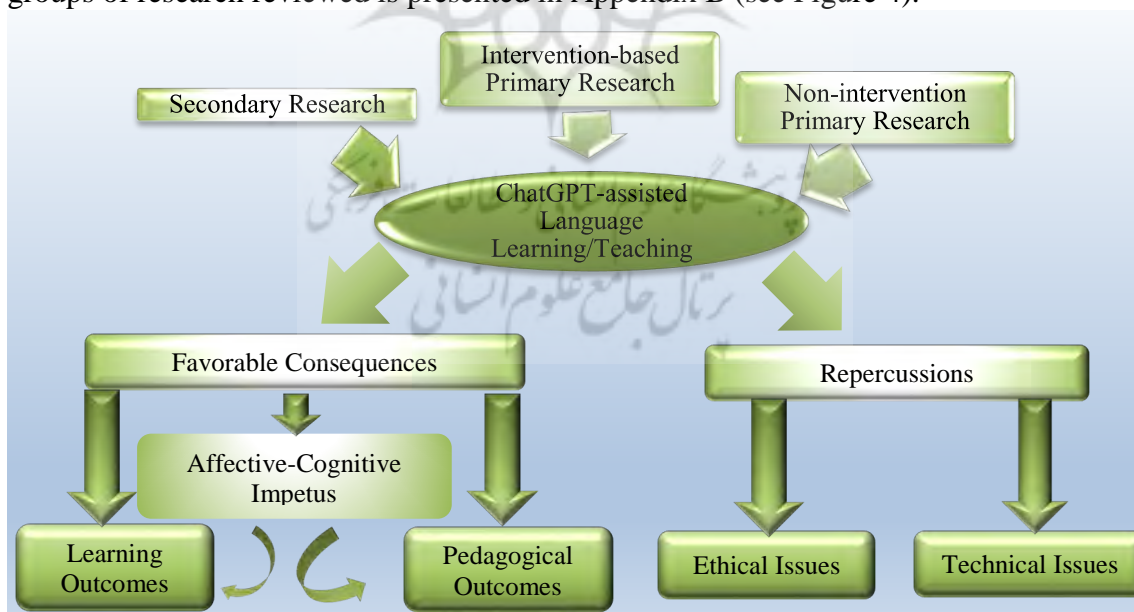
groups of research reviewed is presented in Appendix B (see Figure 4).

Secondary Research

Intervention-based Primary Research

Non-intervention Primary Research

ChatGPT-assisted Language Learning/Teaching

Favorable Consequences

Repercussions

Affective-Cognitive Impetus

Learning Outcomes

Pedagogical Outcomes

Ethical Issues

Technical Issues